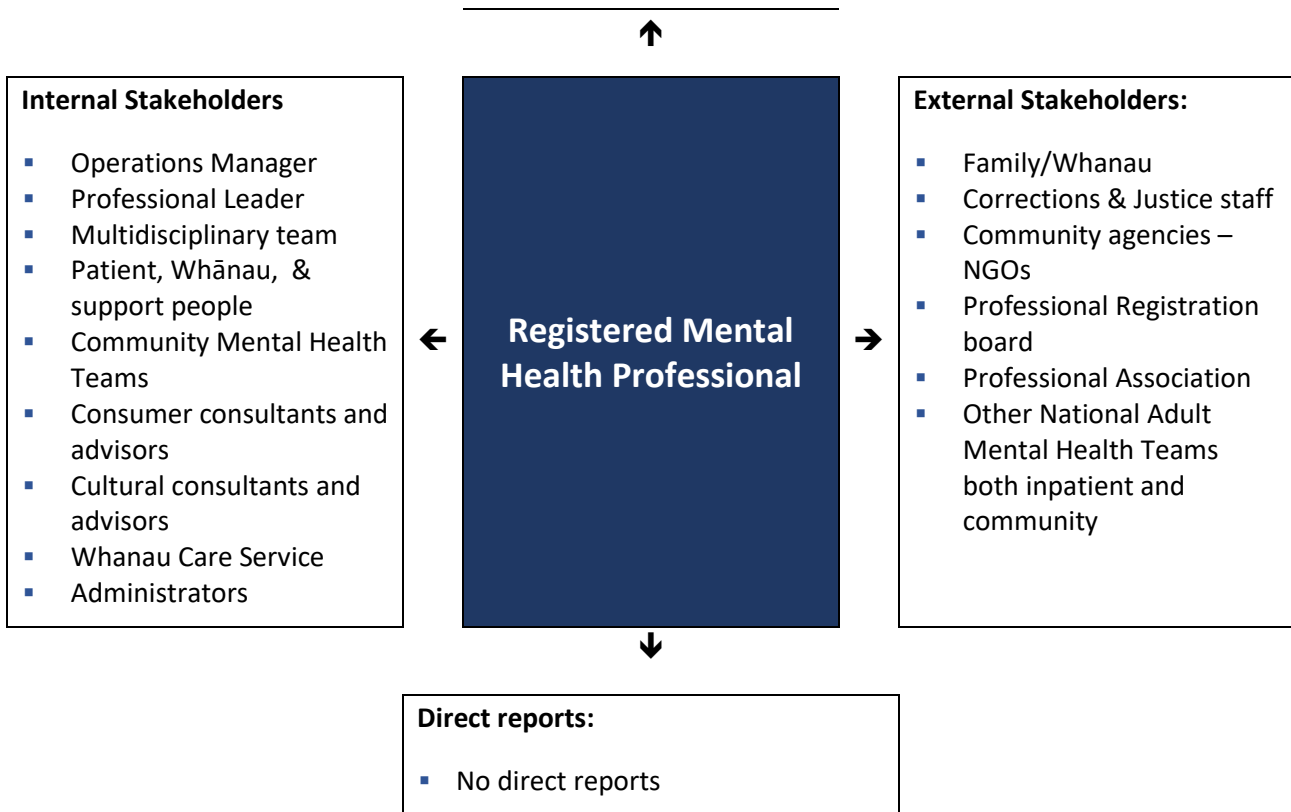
Internal Stakeholders

- Operations Manager
- Professional Leader
- Multidisciplinary team
- Patient, Whānau, & support people
- Community Mental Health Teams
- Consumer consultants and advisors
- Cultural consultants and advisors
- Whanau Care Service
- Administrators

Registered Mental Health Professional

External Stakeholders:

- Family/Whanau
- Corrections & Justice staff
- Community agencies – NGOs
- Professional Registration board
- Professional Association
- Other National Adult Mental Health Teams both inpatient and community

Direct reports:

- No direct reports